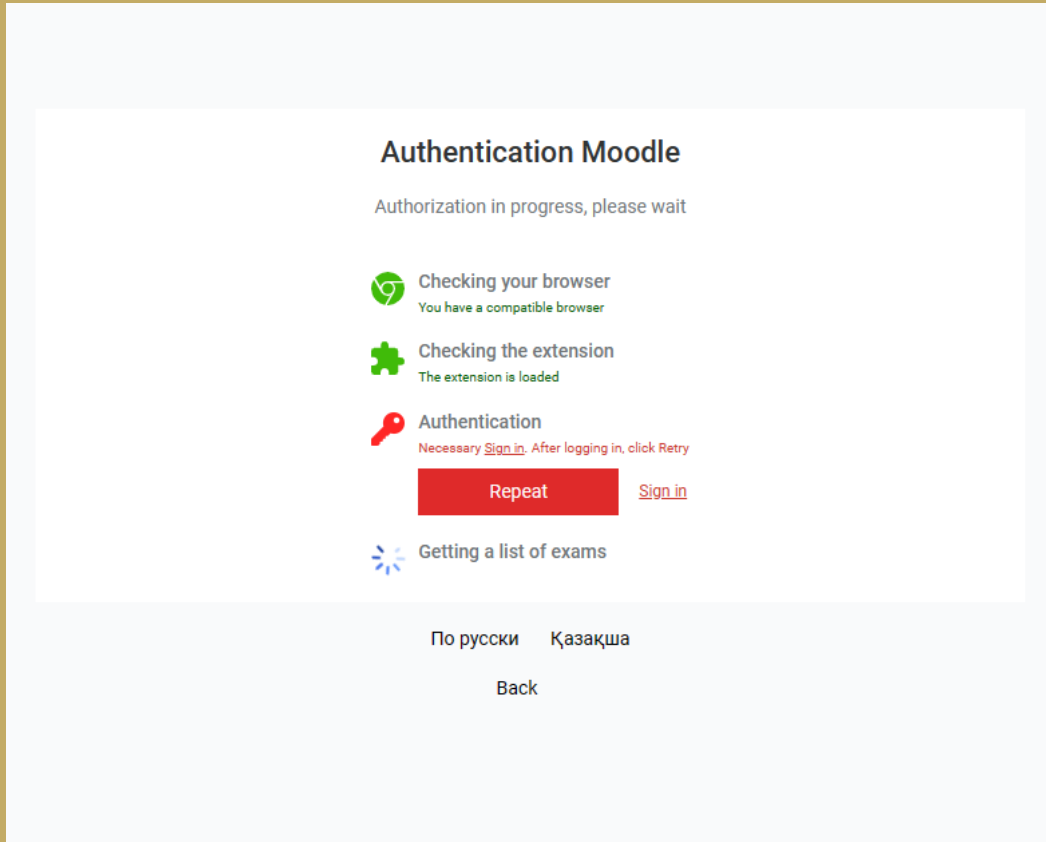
Authentication Moodle

Authorization in progress, please wait

Checking your browser
You have a compatible browser

Checking the extension
The extension is loaded

Authentication
Necessary Sign in. After logging in, click Retry

Repeat

Sign in

Getting a list of exams

По русски

Қазақша

Back